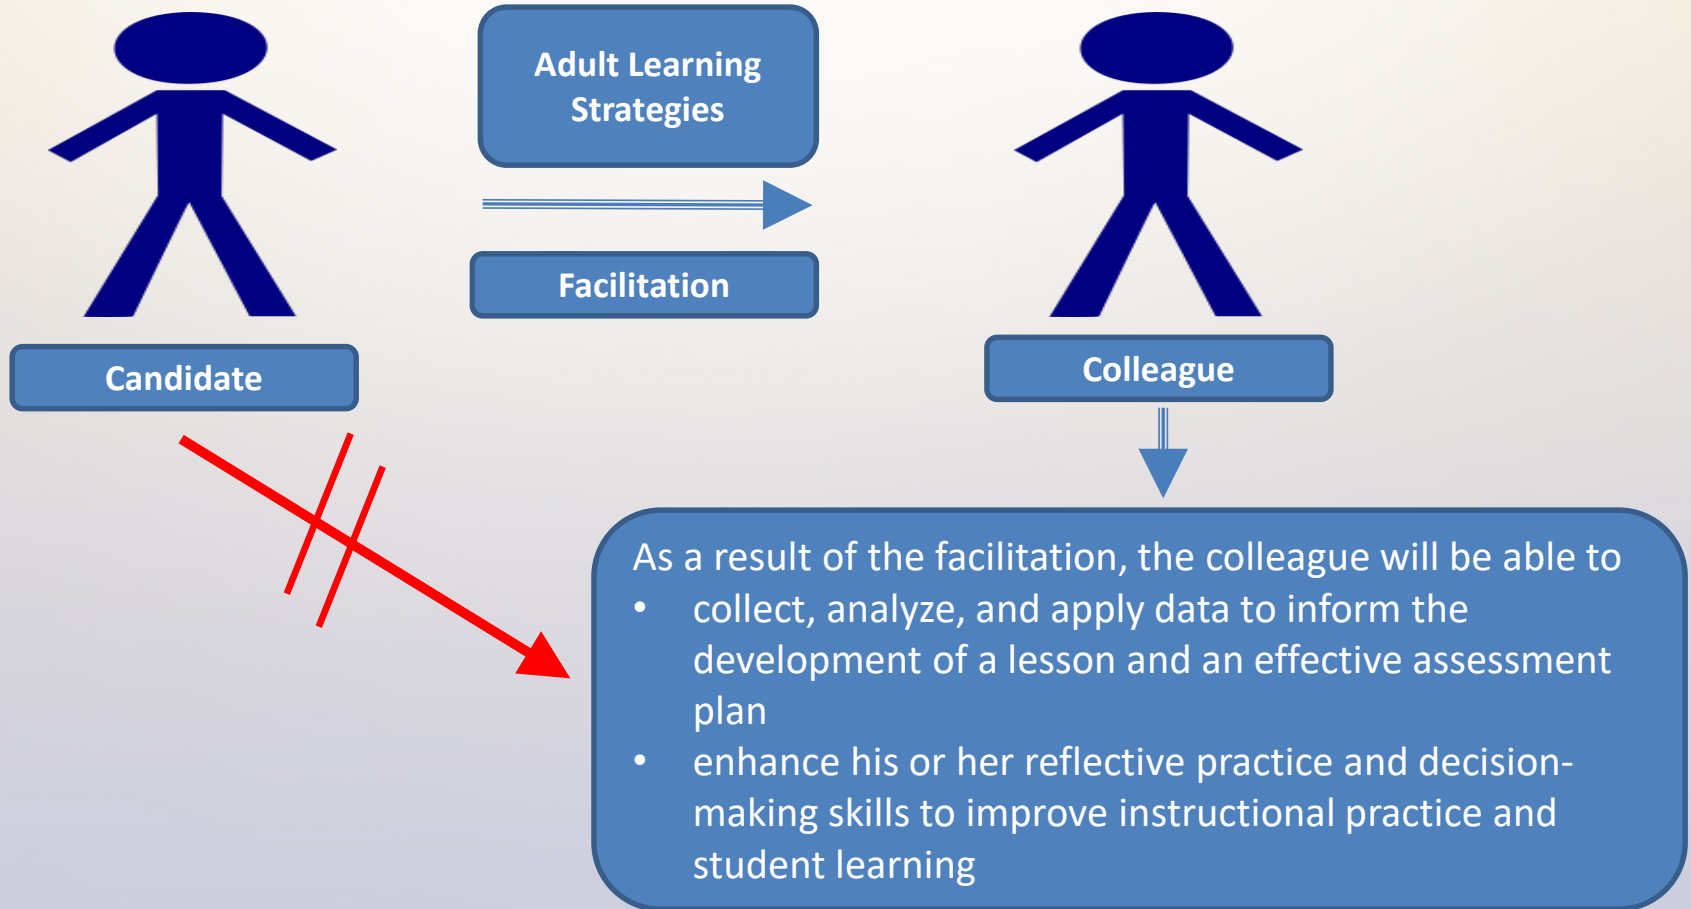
Adult Learning Strategies

Facilitation

Candidate

Colleague

As a result of the facilitation, the colleague will be able to
• collect, analyze, and apply data to inform the development of a lesson and an effective assessment plan
• enhance his or her reflective practice and decision-making skills to improve instructional practice and student learning